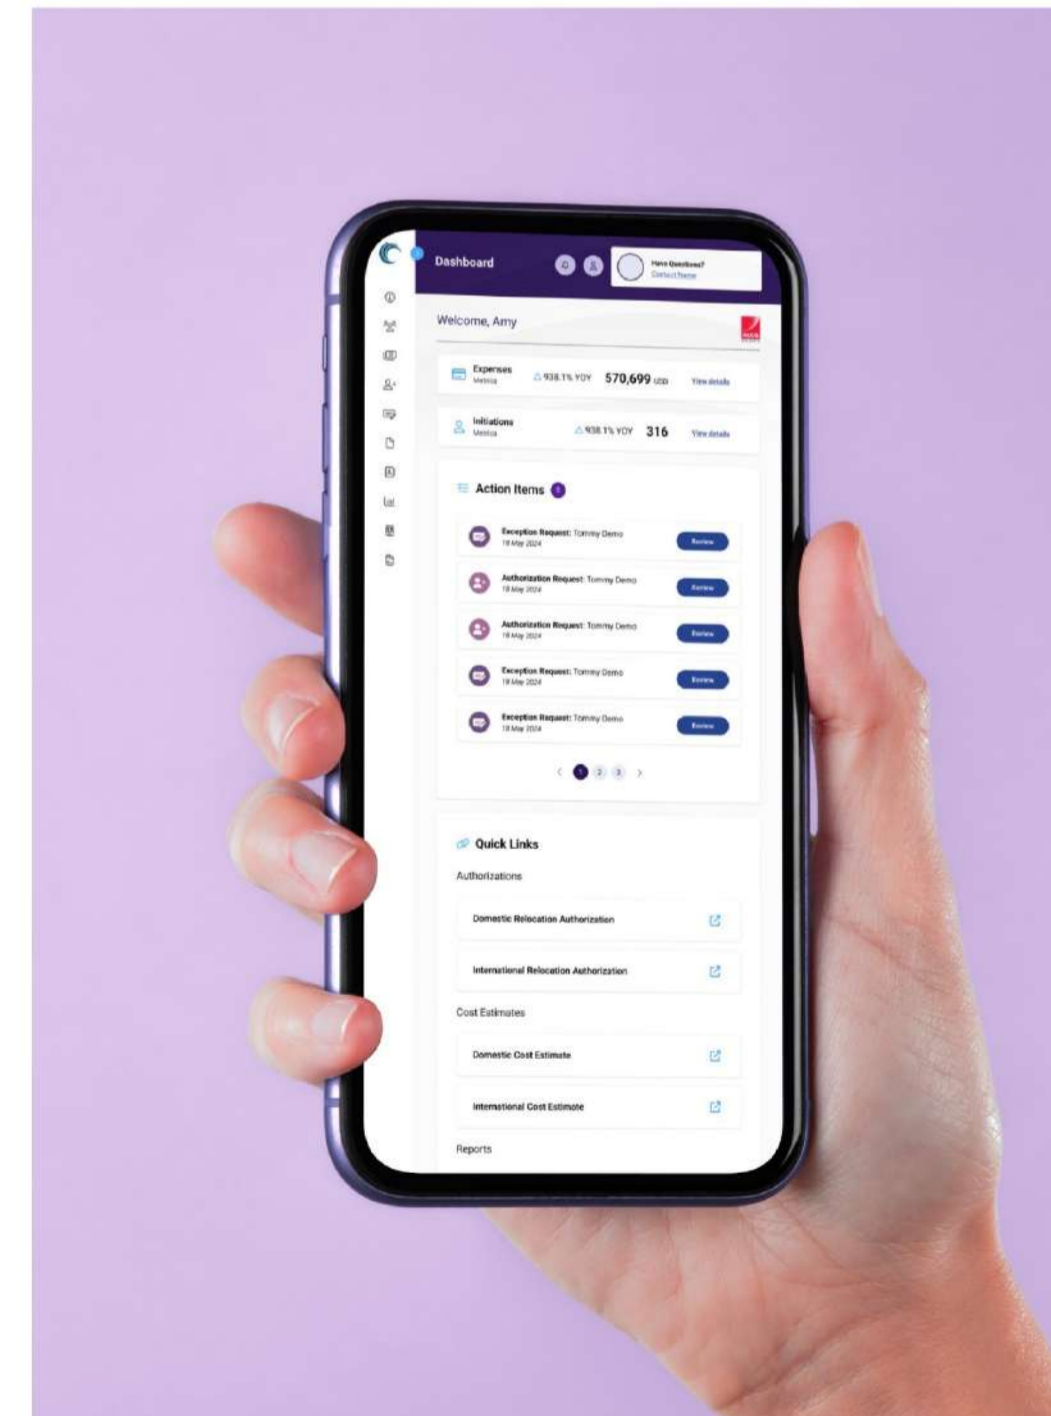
Dashboard

Have Questions?
Contact Name

Welcome, Amy

Expenses
Metrics
938.1% YOY 570,699 USD View details

Initiations
Metrics
938.1% YOY 316 View details

Action Items 5

Exception Request: Tommy Demo
18 May 2024
Review

Authorization Request: Tommy Demo
18 May 2024
Review

Authorization Request: Tommy Demo
18 May 2024
Review

Exception Request: Tommy Demo
18 May 2024
Review

Exception Request: Tommy Demo
18 May 2024
Review

< 1 2 3 >

Quick Links

Authorizations

Domestic Relocation Authorization

International Relocation Authorization

Cost Estimates

Domestic Cost Estimate

International Cost Estimate

Reports